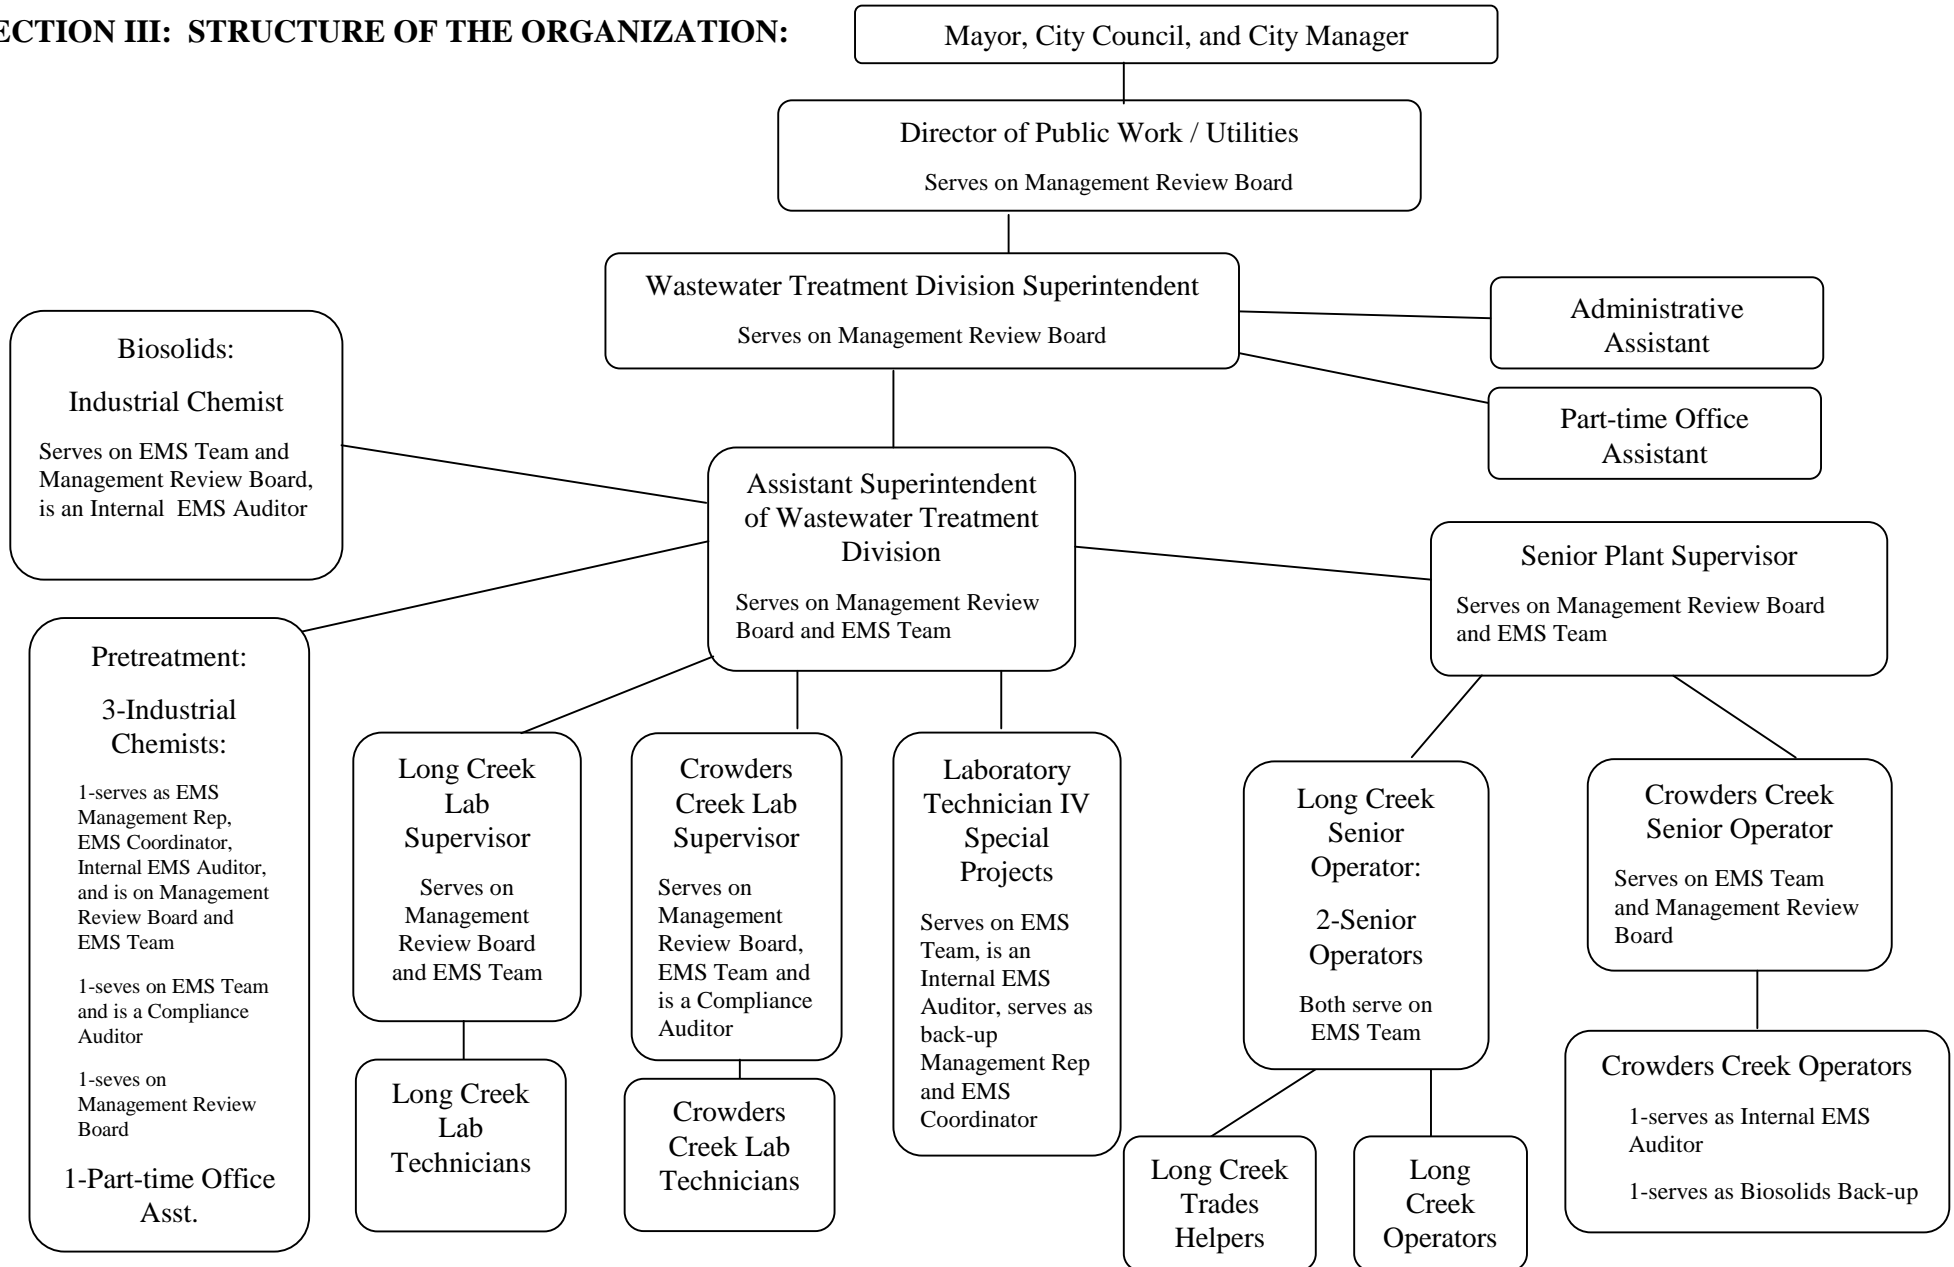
ECTION III: STRUCTURE OF THE ORGANIZATION:

Mayor, City Council, and City Manager

Director of Public Work / Utilities

Serves on Management Review Board

Wastewater Treatment Division Superintendent

Serves on Management Review Board

Administrative Assistant

Part-time Office Assistant

Biosolids:

Industrial Chemist

Serves on EMS Team and Management Review Board, is an Internal EMS Auditor

Assistant Superintendent of Wastewater Treatment Division

Serves on Management Review Board and EMS Team

Senior Plant Supervisor

Serves on Management Review Board and EMS Team

Pretreatment:

3-Industrial Chemists:

1-serves as EMS Management Rep, EMS Coordinator, Internal EMS Auditor, and is on Management Review Board and EMS Team

1-seves on EMS Team and is a Compliance Auditor

1-seves on Management Review Board

1-Part-time Office Asst.

Long Creek Lab Supervisor

Serves on Management Review Board and EMS Team

Long Creek Lab Technicians

Crowders Creek Lab Supervisor

Serves on Management Review Board, EMS Team and is a Compliance Auditor

Crowders Creek Lab Technicians

Laboratory Technician IV Special Projects

Serves on EMS Team, is an Internal EMS Auditor, serves as back-up Management Rep and EMS Coordinator

Long Creek Senior Operator:

2-Senior Operators

Both serve on EMS Team

Long Creek Trades Helpers

Long Creek Operators

Crowders Creek Senior Operator

Serves on EMS Team and Management Review Board

Crowders Creek Operators

1-serves as Internal EMS Auditor

1-serves as Biosolids Back-up